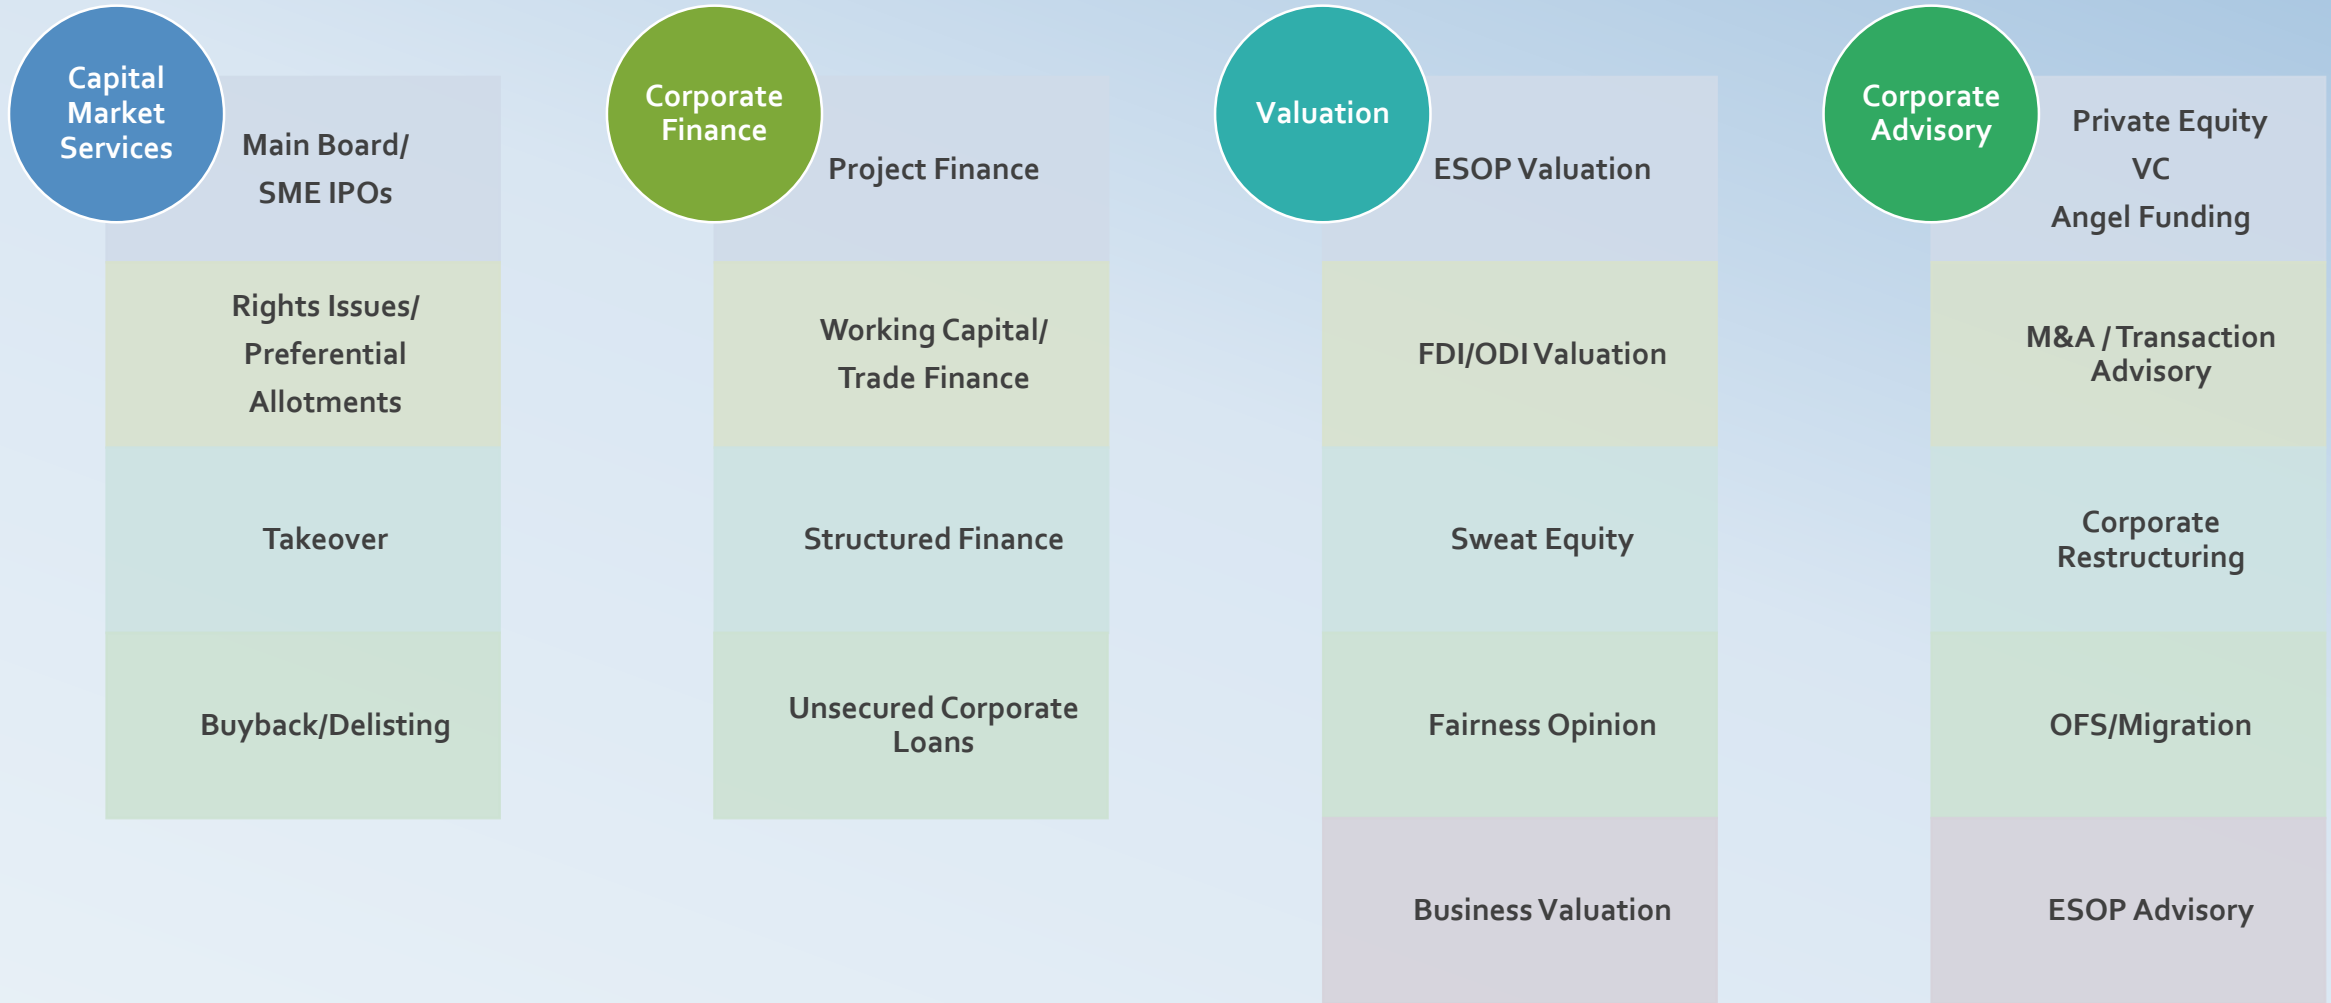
Capital Market Services

Main Board/ SME IPOs

Rights Issues/ Preferential Allotments

Takeover

Buyback/Delisting

Corporate Finance

Project Finance

Working Capital/ Trade Finance

Structured Finance

Unsecured Corporate Loans

Valuation

ESOP Valuation

FDI/ODI Valuation

Sweat Equity

Fairness Opinion

Business Valuation

Corporate Advisory

Private Equity
VC
Angel Funding

M&A / Transaction Advisory

Corporate Restructuring

OFS/Migration

ESOP Advisory